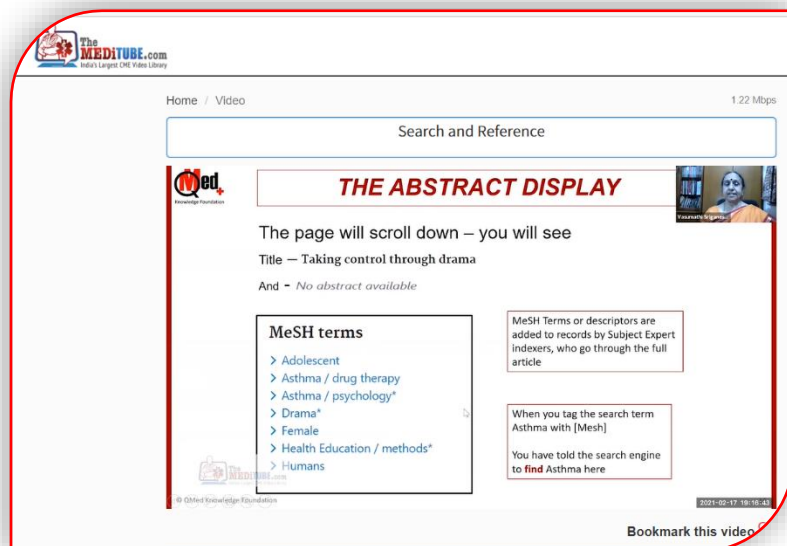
The MEDiTUBE.com
India's Largest CME Video Library

Home / Video

1.22 Mbps

Search and Reference

Med
Knowledge Foundation

THE ABSTRACT DISPLAY

Vasumathi Sriganesh

The page will scroll down – you will see

Title — Taking control through drama

And - No abstract available

MeSH terms

> Adolescent
> Asthma / drug therapy
> Asthma / psychology*
> Drama*
> Female
> Health Education / methods*
> Humans

MeSH Terms or descriptors are added to records by Subject Expert indexers, who go through the full article

When you tag the search term Asthma with [Mesh]

You have told the search engine to find Asthma here

© QMed Knowledge Foundation

2021-02-17 19:16:43

Bookmark this video